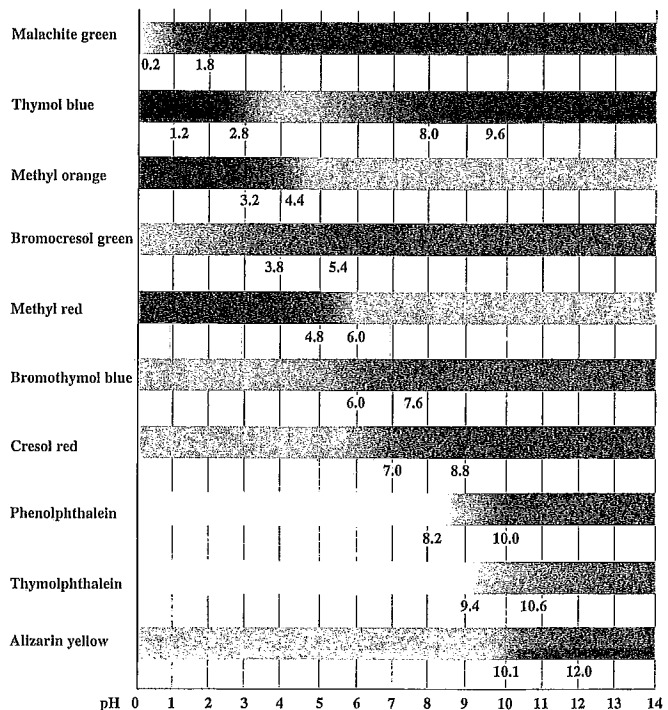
Malachite green
0.2 1.8

Thymol blue
1.2 2.8 8.0 9.6

Methyl orange
3.2 4.4

Bromocresol green
3.8 5.4

Methyl red
4.8 6.0

Bromothymol blue
6.0 7.6

Cresol red
7.0 8.8

Phenolphthalein
8.2 10.0

Thymolphthalein
9.4 10.6

Alizarin yellow
10.1 12.0

pH 0 1 2 3 4 5 6 7 8 9 10 11 12 13 14